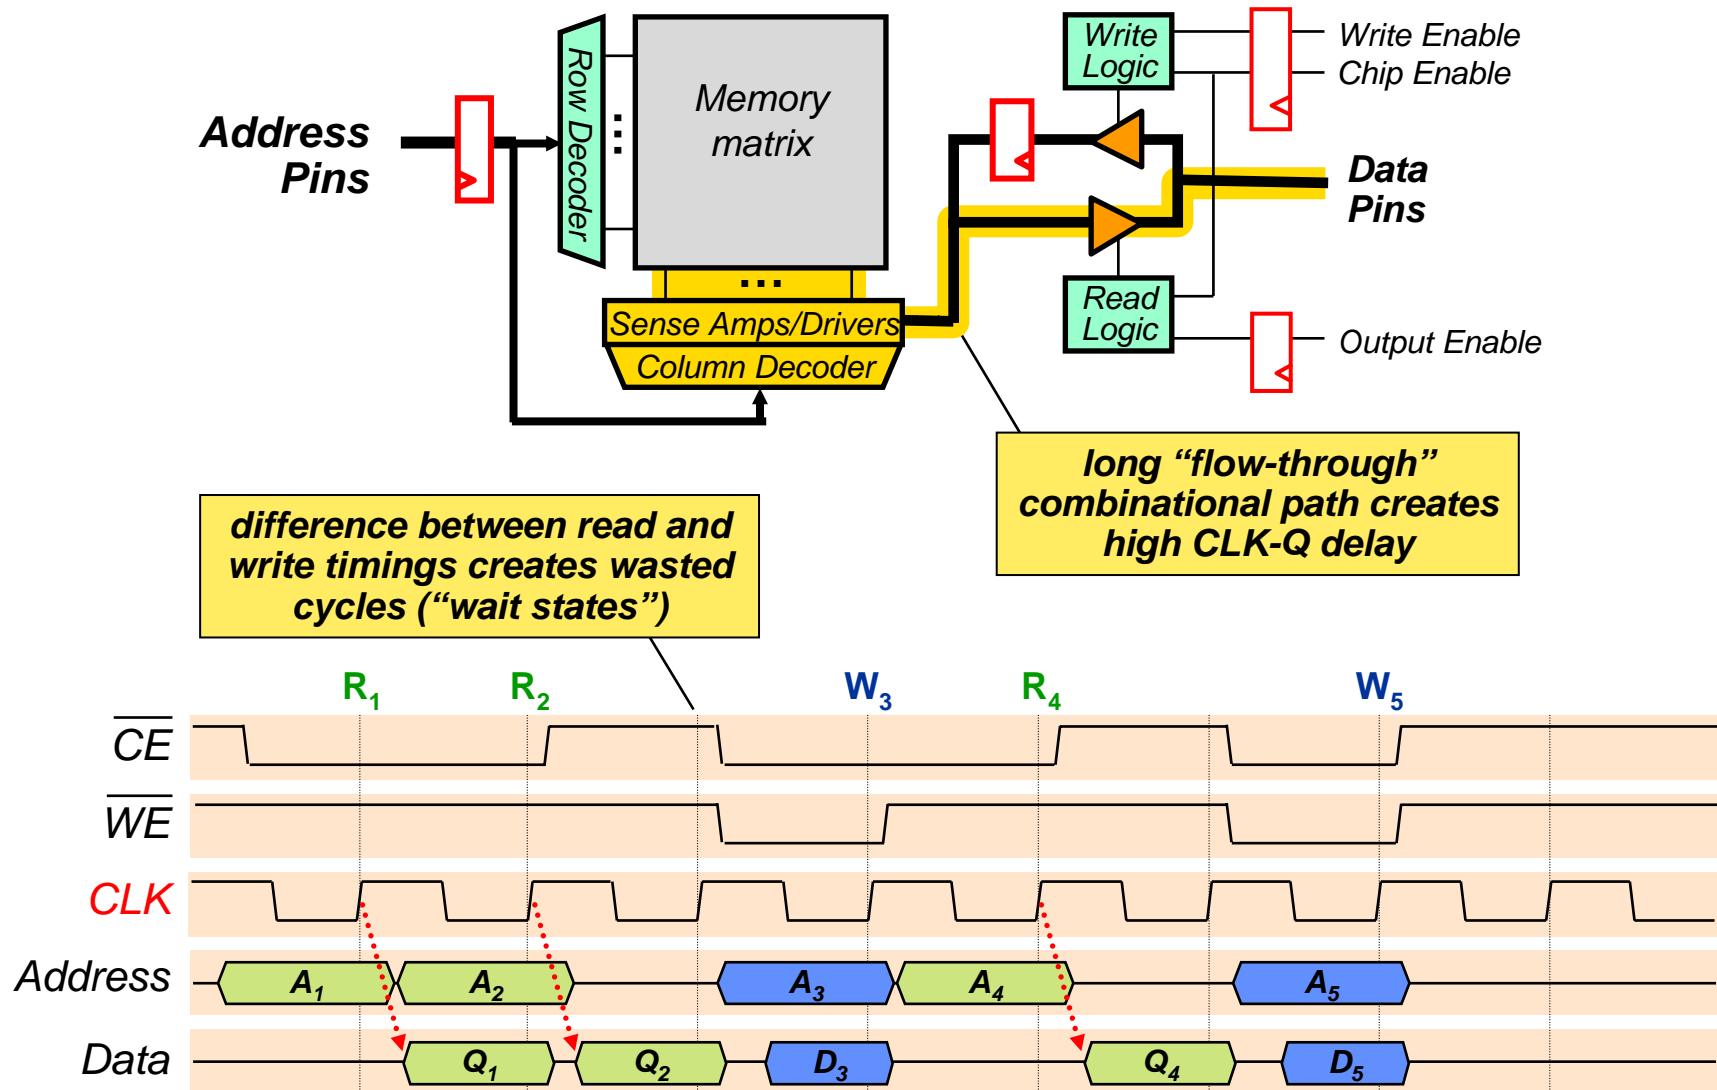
Address Pins

Row Decoder

Memory matrix

Sense Amps/Drivers

Column Decoder

Write Logic

Read Logic

Write Enable

Chip Enable

Data Pins

Output Enable

long “flow-through” combinational path creates high CLK-Q delay

difference between read and write timings creates wasted cycles (“wait states”)

$R_1$ $R_2$ $W_3$ $R_4$ $W_5$

$\overline{CE}$

$\overline{WE}$

CLK

Address

Data

$A_1$ $A_2$ $A_3$ $A_4$ $A_5$

$Q_1$ $Q_2$ $D_3$ $Q_4$ $D_5$